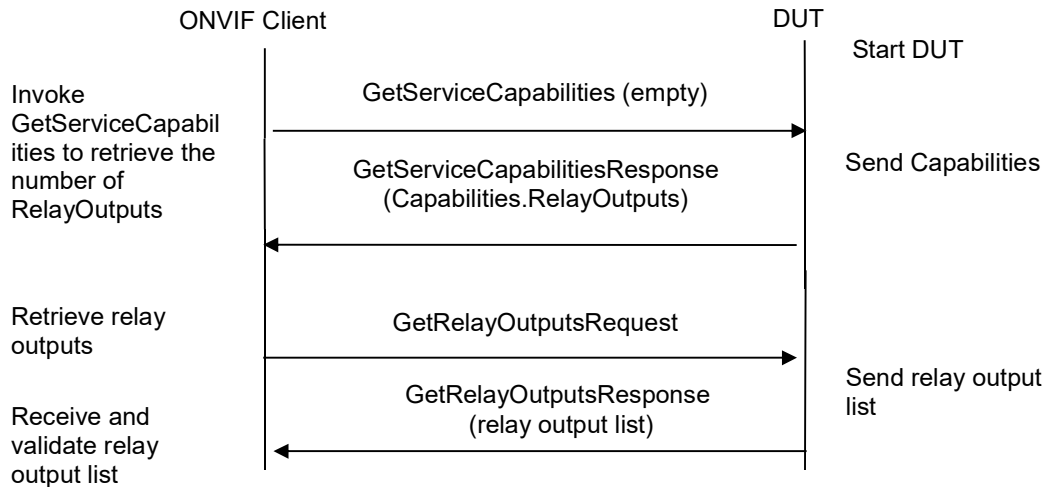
ONVIF Client

DUT

Start DUT

Invoke GetServiceCapabilities to retrieve the number of RelayOutputs

GetServiceCapabilities (empty)

GetServiceCapabilitiesResponse (Capabilities.RelayOutputs)

Send Capabilities

Retrieve relay outputs

GetRelayOutputsRequest

GetRelayOutputsResponse (relay output list)

Send relay output list

Receive and validate relay output list